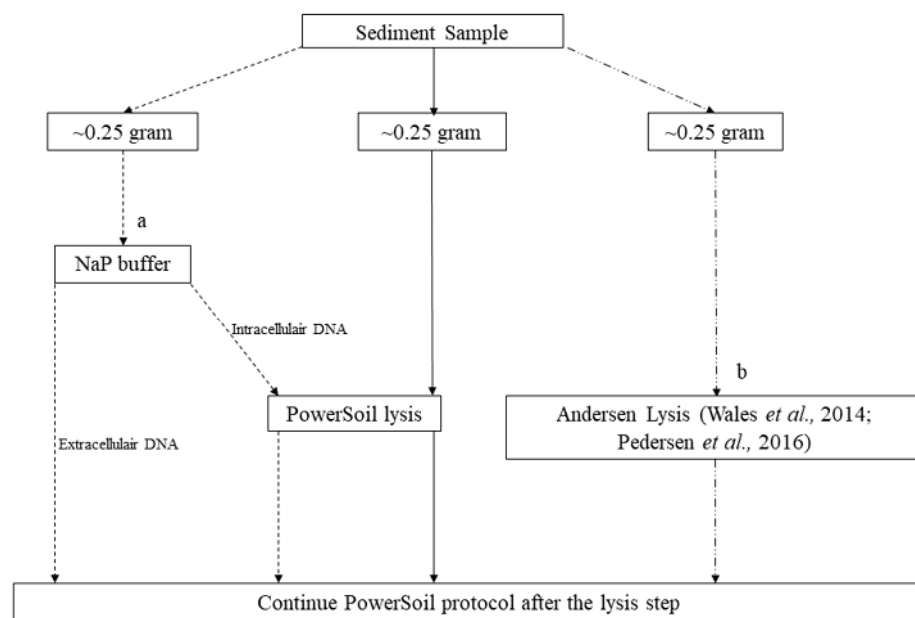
Sediment Sample

~0.25 gram

~0.25 gram

~0.25 gram

a

NaP buffer

Intracellulair DNA

b

PowerSoil lysis

Andersen Lysis (Wales *et al.*, 2014; Pedersen *et al.*, 2016)

Extracellulair DNA

Continue PowerSoil protocol after the lysis step